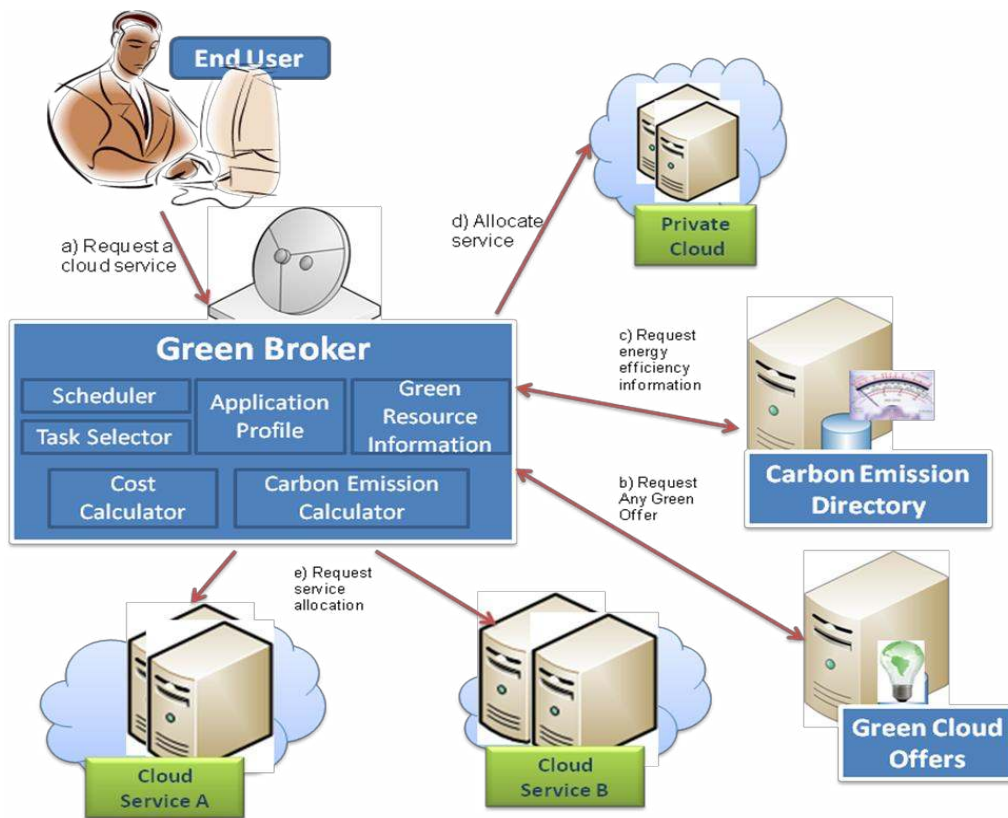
End User

a) Request a cloud service

d) Allocate service

Private Cloud

Green Broker

Scheduler

Task Selector

Application Profile

Green Resource Information

Cost Calculator

Carbon Emission Calculator

c) Request energy efficiency information

Carbon Emission Directory

b) Request Any Green Offer

e) Request service allocation

Cloud Service A

Cloud Service B

Green Cloud Offers